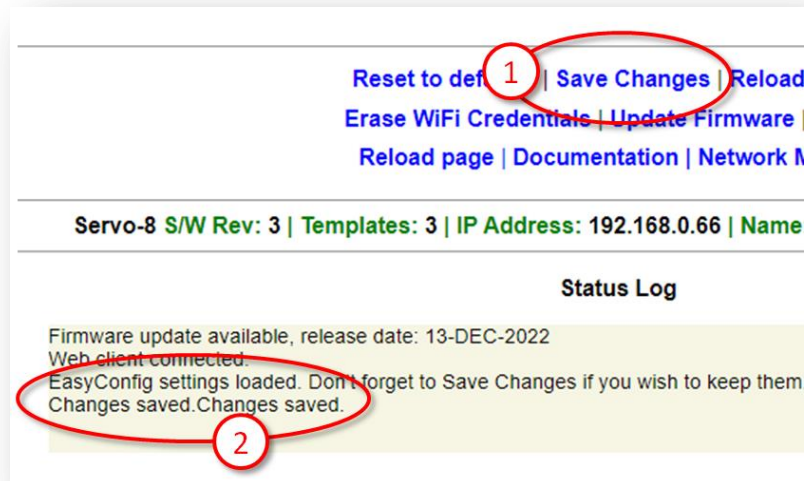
Reset to def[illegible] | Save Changes | Reload
Erase WiFi Credentials | Update Firmware |
Reload page | Documentation | Network M

Servo-8 S/W Rev: 3 | Templates: 3 | IP Address: 192.168.0.66 | Name

1

Status Log

Firmware update available, release date: 13-DEC-2022
Web client connected.
EasyConfig settings loaded. Don't forget to Save Changes if you wish to keep them
Changes saved.Changes saved.

2